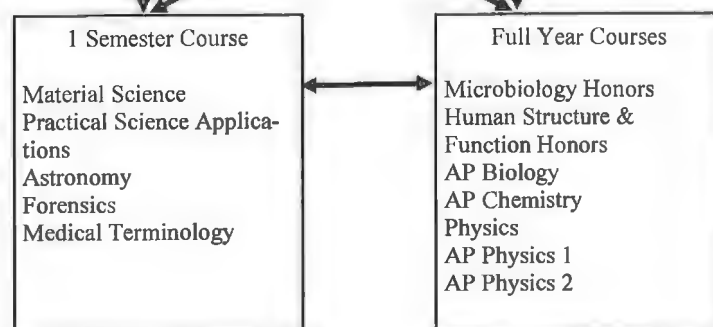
1 Semester Course

Material Science
Practical Science Applications
Astronomy
Forensics
Medical Terminology

Full Year Courses

Microbiology Honors
Human Structure & Function Honors
AP Biology
AP Chemistry
Physics
AP Physics 1
AP Physics 2